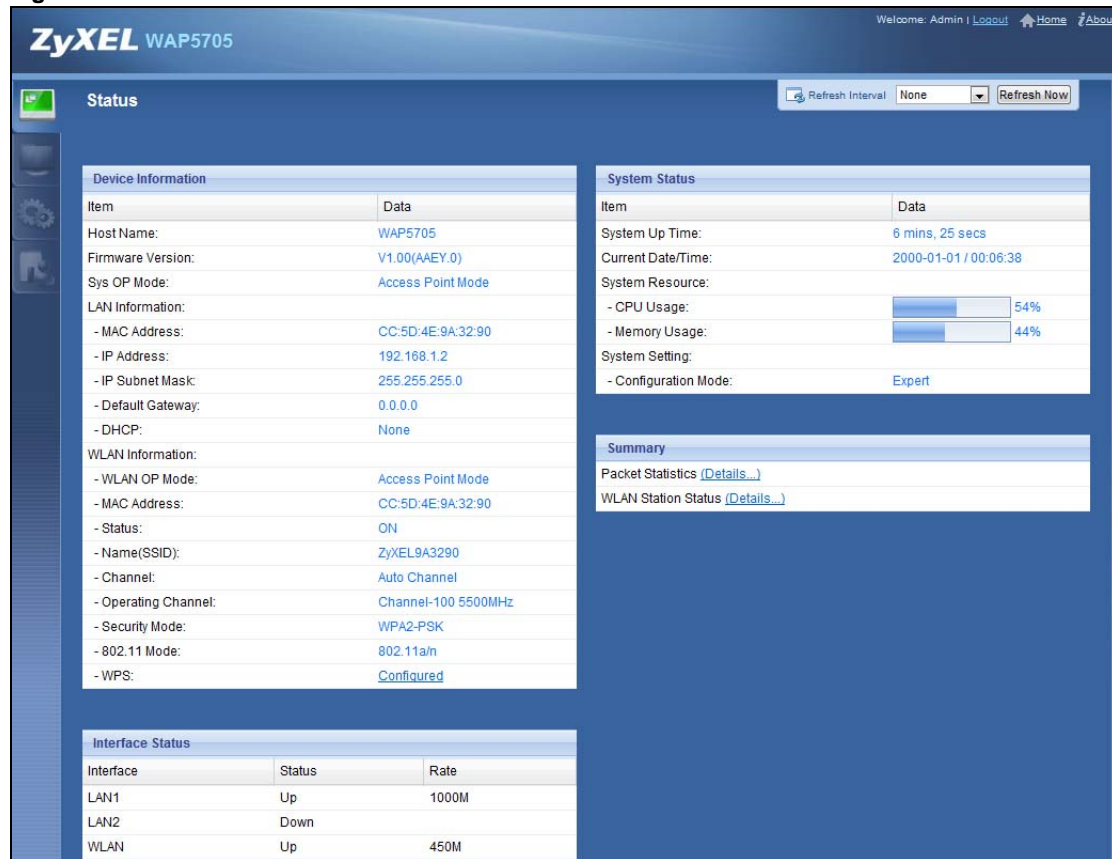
ZyXEL WAP5705

Welcome: Admin | Logout Home About

Status

Refresh Interval None Refresh Now

Device Information

| Item | Data |
|---|---|
| Host Name: | WAP5705 |
| Firmware Version: | V1.00(AAEY.0) |
| Sys OP Mode: | Access Point Mode |
| LAN Information: | |
| - MAC Address: | CC:5D:4E:9A:32:90 |
| - IP Address: | 192.168.1.2 |
| - IP Subnet Mask: | 255.255.255.0 |
| - Default Gateway: | 0.0.0.0 |
| - DHCP: | None |
| WLAN Information: | |
| - WLAN OP Mode: | Access Point Mode |
| - MAC Address: | CC:5D:4E:9A:32:90 |
| - Status: | ON |
| - Name(SSID): | ZyXEL9A3290 |
| - Channel: | Auto Channel |
| - Operating Channel: | Channel-100 5500MHz |
| - Security Mode: | WPA2-PSK |
| - 802.11 Mode: | 802.11a/n |
| - WPS: | Configured |

System Status

| Item | Data |
|---|---|
| System Up Time: | 6 mins, 25 secs |
| Current Date/Time: | 2000-01-01 / 00:06:38 |
| System Resource: | |
| - CPU Usage: | 54% |
| - Memory Usage: | 44% |
| System Setting: | |
| - Configuration Mode: | Expert |

Summary

Packet Statistics (Details...)
WLAN Station Status (Details...)

Interface Status

| Interface | Status | Rate |
|---|---|---|
| LAN1 | Up | 1000M |
| LAN2 | Down | |
| WLAN | Up | 450M |